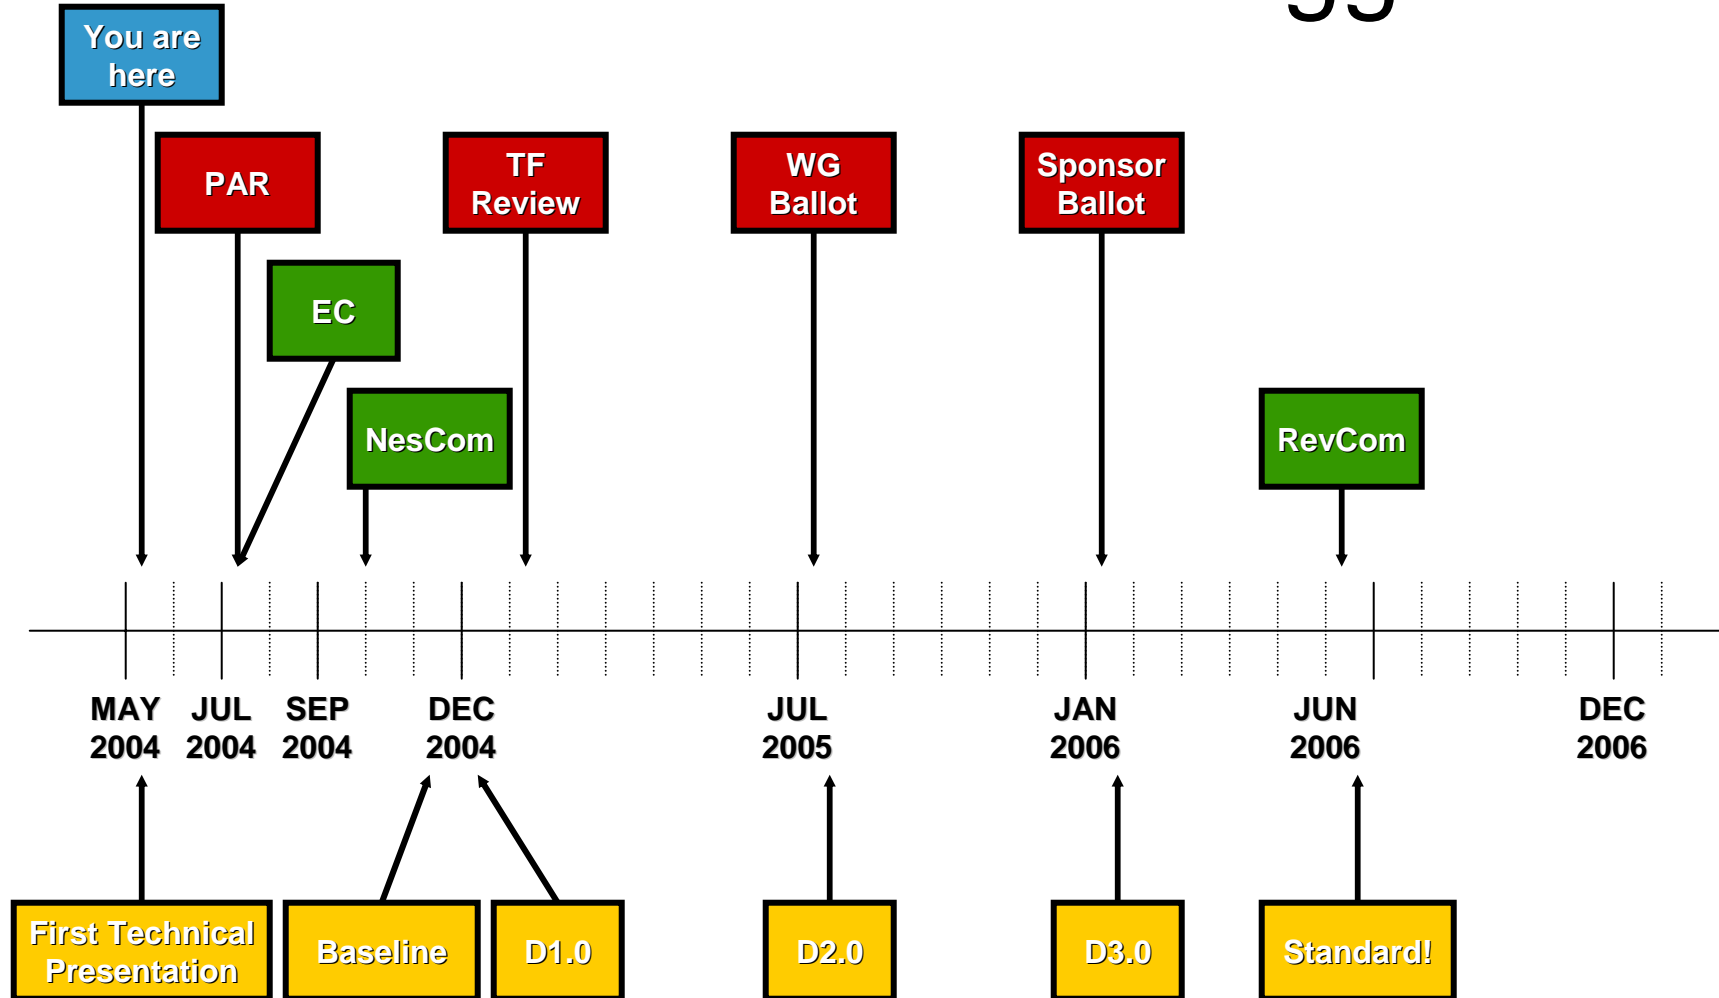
You are here

PAR

EC

NesCom

TF Review

WG Ballot

Sponsor Ballot

RevCom

MAY 2004
JUL 2004
SEP 2004
DEC 2004
JUL 2005
JAN 2006
JUN 2006
DEC 2006

First Technical Presentation

Baseline

D1.0

D2.0

D3.0

Standard!